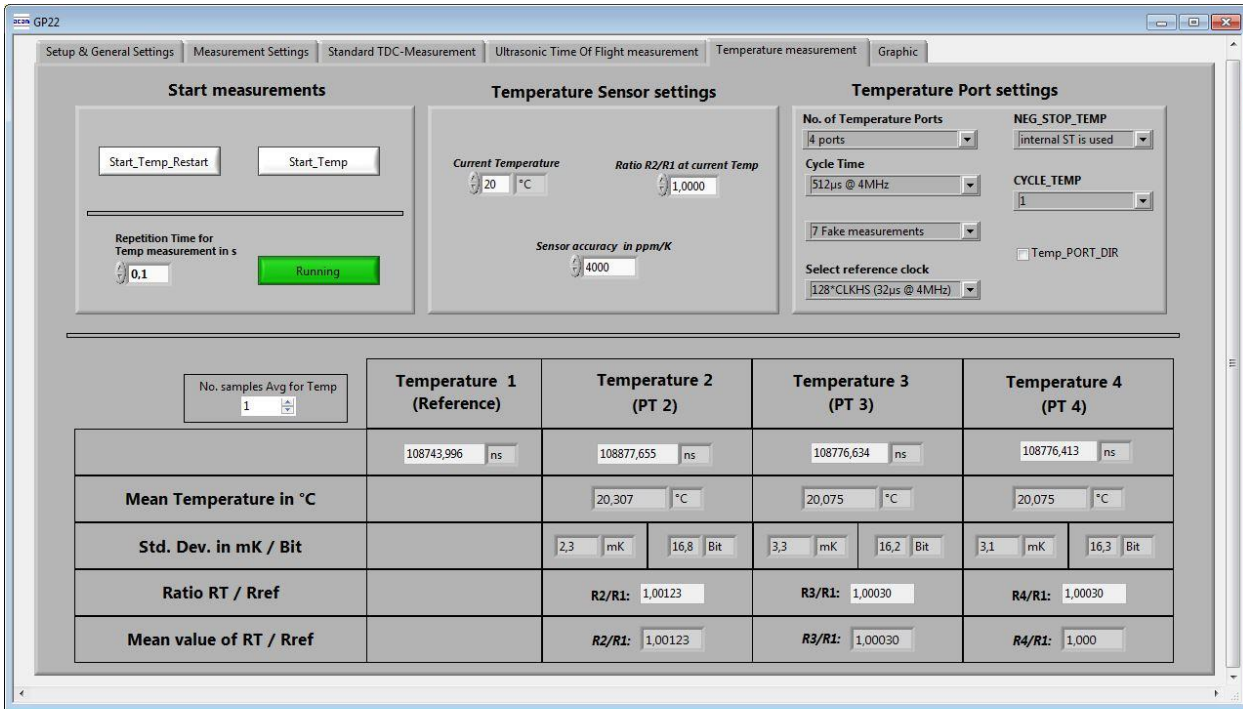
acam GP22

Setup & General Settings | Measurement Settings | Standard TDC-Measurement | Ultrasonic Time Of Flight measurement | Temperature measurement | Graphic

Start measurements

Start_Temp_Restart

Start_Temp

Repetition Time for Temp measurement in s

0,1

Running

Temperature Sensor settings

Current Temperature

20 °C

Ratio R2/R1 at current Temp

1,0000

Sensor accuracy in ppm/K

4000

Temperature Port settings

No. of Temperature Ports

4 ports

Cycle Time

512µs @ 4MHz

7 Fake measurements

Select reference clock

128*CLKHS (32µs @ 4MHz)

NEG_STOP_TEMP

internal ST is used

CYCLE_TEMP

1

Temp_PORT_DIR

| No. samples Avg for Temp 1 | Temperature 1 (Reference) | Temperature 2 (PT 2) | | Temperature 3 (PT 3) | | Temperature 4 (PT 4) | |
|---|---|---|---|---|---|---|---|
| | 108743,996 ns | 108877,655 ns | | 108776,634 ns | | 108776,413 ns | |
| Mean Temperature in °C | | 20,307 °C | | 20,075 °C | | 20,075 °C | |
| Std. Dev. in mK / Bit | | 2,3 mK | 16,8 Bit | 3,3 mK | 16,2 Bit | 3,1 mK | 16,3 Bit |
| Ratio RT / Rref | | R2/R1: 1,00123 | | R3/R1: 1,00030 | | R4/R1: 1,00030 | |
| Mean value of RT / Rref | | R2/R1: 1,00123 | | R3/R1: 1,00030 | | R4/R1: 1,000 | |